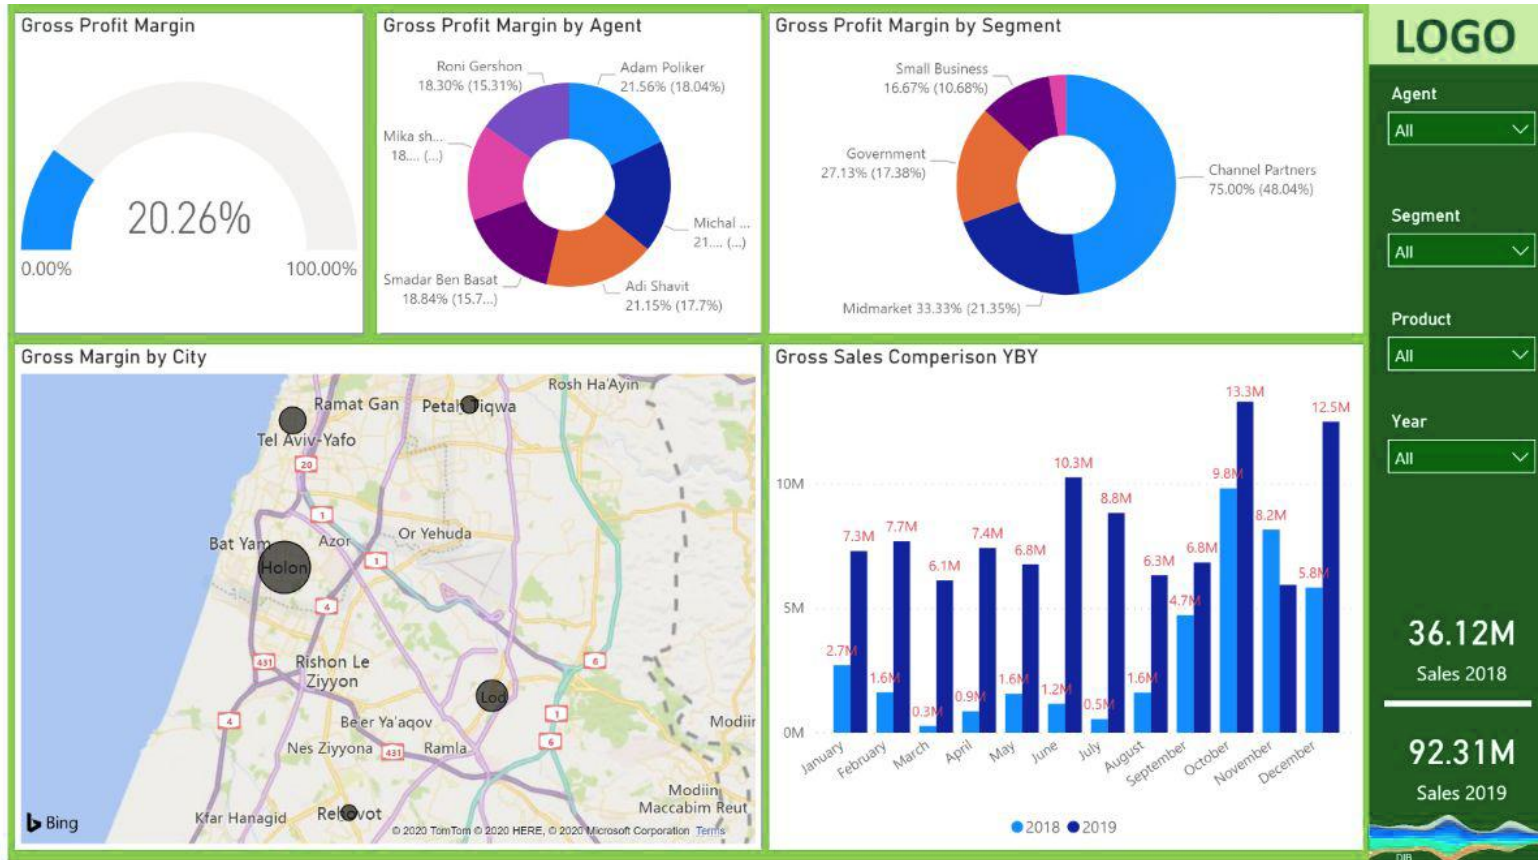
Gross Profit Margin

20.26%

0.00%

100.00%

Gross Profit Margin by Agent

Roni Gershon
18.30% (15.31%)

Adam Poliker
21.56% (18.04%)

Mika sh...
18.... (...)

Michal ...
21.... (...)

Smadar Ben Basat
18.84% (15.7...)

Adi Shavit
21.15% (17.7%)

Gross Profit Margin by Segment

Small Business
16.67% (10.68%)

Government
27.13% (17.38%)

Channel Partners
75.00% (48.04%)

Midmarket 33.33% (21.35%)

LOGO

Agent
All

Segment
All

Product
All

Year
All

Gross Margin by City

Rosh Ha'Ayin
Ramat Gan
Petah Tiqwa
Tel Aviv-Yafo
20
1
Bat Yam
Azor
Or Yehuda
Holon
1
4
431
Rishon Le Ziyyon
6
Lod
1
4
Be'er Ya'aqov
6
Modiin
Nes Ziyyona
431
Ramla
Modiin Maccabim Reut
Bing
Kfar Hanagid
Rehovot
© 2020 TomTom © 2020 HERE, © 2020 Microsoft Corporation Terms

Gross Sales Comperison YBY

10M
5M
0M

2.7M 7.3M
1.6M 7.7M
0.3M 6.1M
0.9M 7.4M
1.6M 6.8M
1.2M 10.3M
0.5M 8.8M
1.6M 6.3M
4.7M 6.8M
9.8M 13.3M
8.2M
5.8M 12.5M

January February March April May June July August September October November December

2018 2019

36.12M
Sales 2018

92.31M
Sales 2019